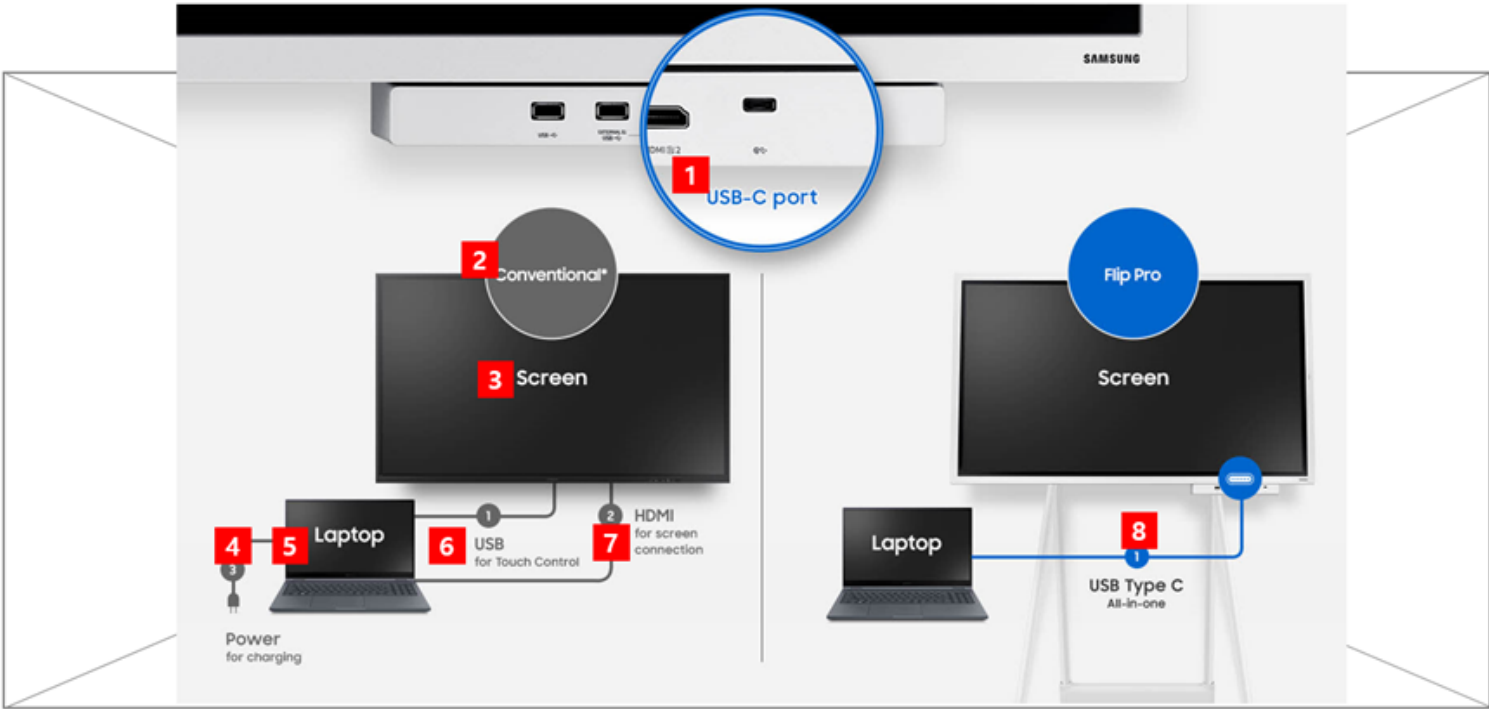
SAMSUNG

USB
EXTERNAL IN USB
HDMI IN 2

1 USB-C port

2 Conventional*

3 Screen

Laptop

4 5

3

Power
for charging

1

6 USB
for Touch Control

2 HDMI
for screen connection
7

Flip Pro

Screen

Laptop

8

1

USB Type C
All-in-one